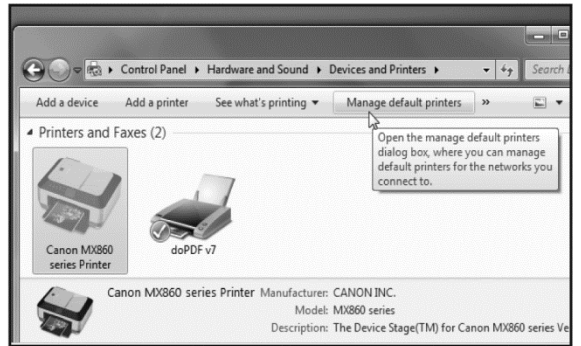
Control Panel ▸ Hardware and Sound ▸ Devices and Printers ▸

Search

Add a device   Add a printer   See what's printing ▾   Manage default printers   »

Printers and Faxes (2)

Open the manage default printers dialog box, where you can manage default printers for the networks you connect to.

Canon MX860 series Printer

doPDF v7

Canon MX860 series Printer   Manufacturer: CANON INC.

Model: MX860 series

Description: The Device Stage(TM) for Canon MX860 series Ve